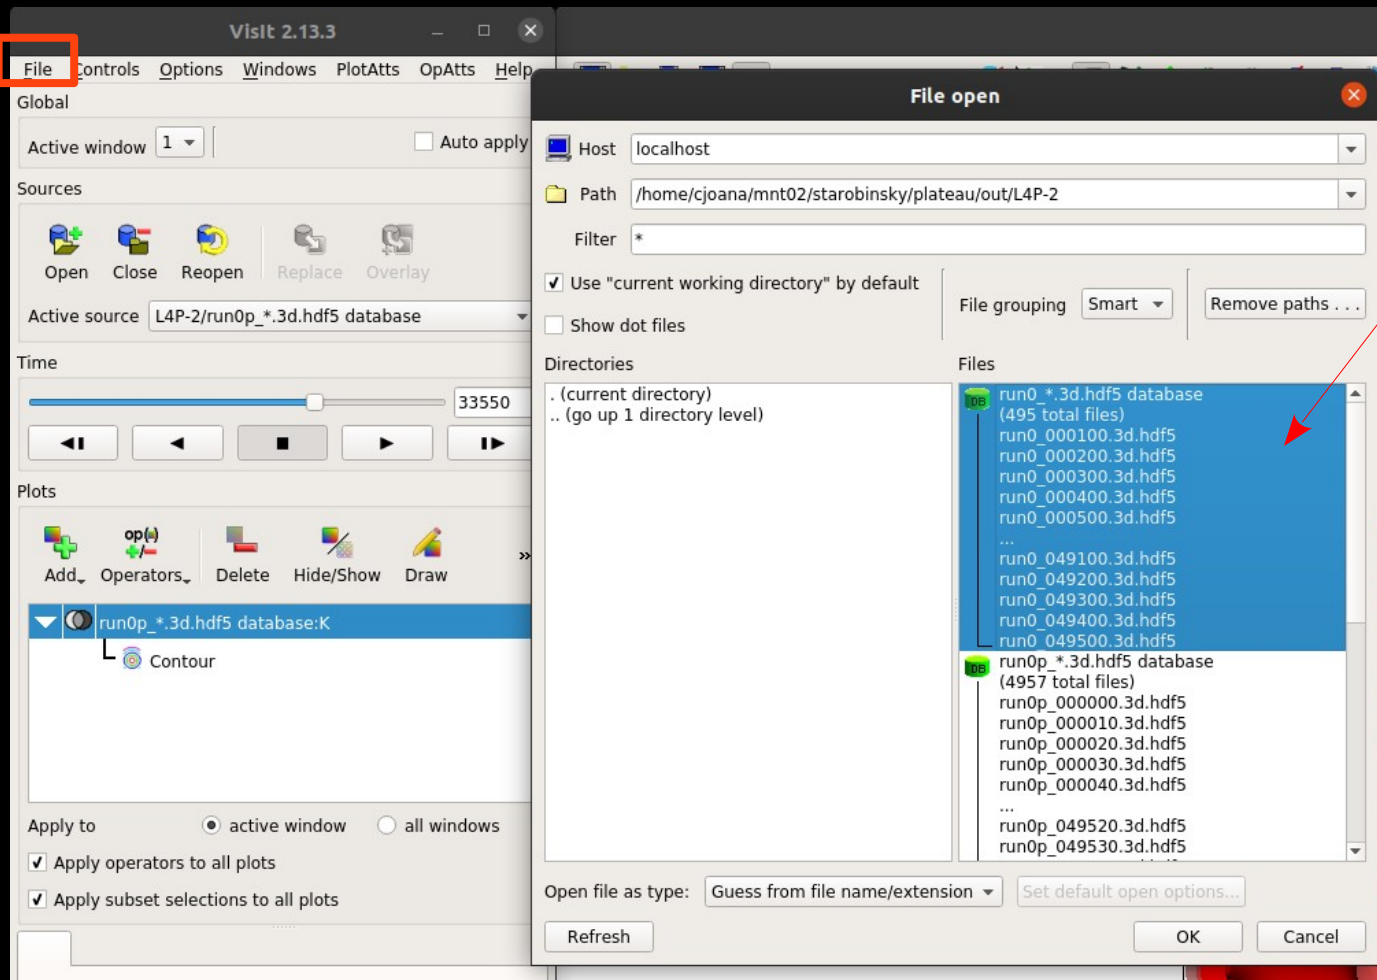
VisIt 2.13.3

File Controls Options Windows PlotAtts OpAtts Help

Global

Active window 1

Auto apply

Sources

Open Close Reopen Replace Overlay

Active source L4P-2/run0p_*.3d.hdf5 database

Time

33550

Plots

Add Operators Delete Hide/Show Draw

run0p_*.3d.hdf5 database:K

Contour

Apply to active window all windows

Apply operators to all plots

Apply subset selections to all plots

File open

Host localhost

Path /home/cjoana/mnt02/starobinsky/plateau/out/L4P-2

Filter *

Use "current working directory" by default

Show dot files

File grouping Smart

Remove paths . . .

Directories

. (current directory)
.. (go up 1 directory level)

Files

run0_*.3d.hdf5 database
(495 total files)
run0_000100.3d.hdf5
run0_000200.3d.hdf5
run0_000300.3d.hdf5
run0_000400.3d.hdf5
run0_000500.3d.hdf5
...
run0_049100.3d.hdf5
run0_049200.3d.hdf5
run0_049300.3d.hdf5
run0_049400.3d.hdf5
run0_049500.3d.hdf5
run0p_*.3d.hdf5 database
(4957 total files)
run0p_000000.3d.hdf5
run0p_000010.3d.hdf5
run0p_000020.3d.hdf5
run0p_000030.3d.hdf5
run0p_000040.3d.hdf5
...
run0p_049520.3d.hdf5
run0p_049530.3d.hdf5

Open file as type: Guess from file name/extension

Set default open options...

Refresh

OK

Cancel